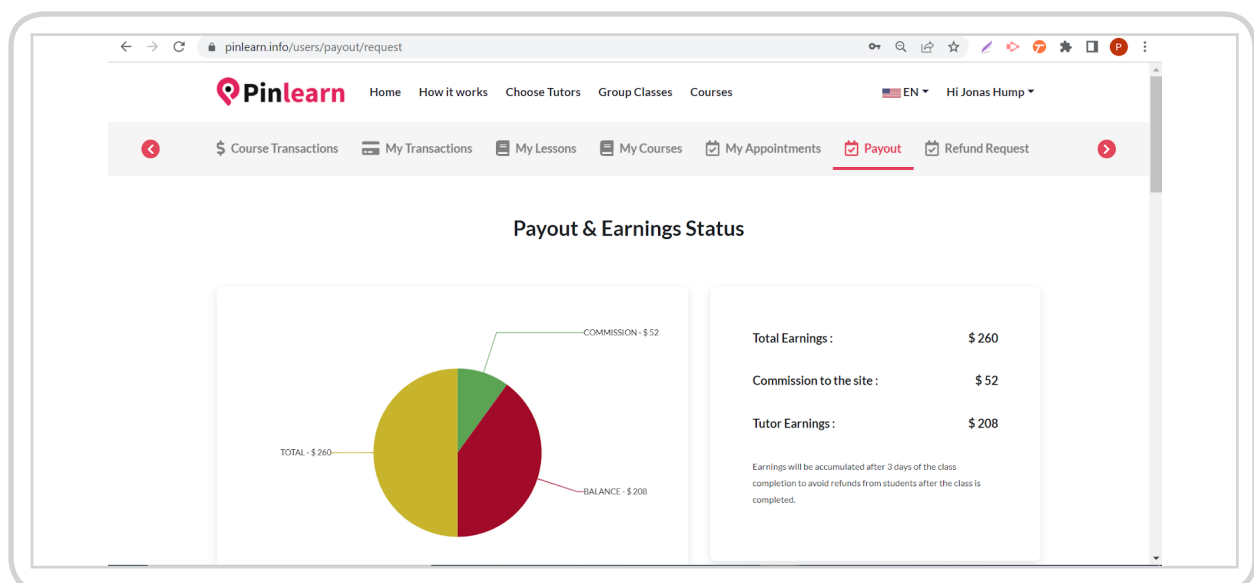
pinlearn.info/users/payout/request

P

Pinlearn

Home How it works Choose Tutors Group Classes Courses

EN Hi Jonas Hump

Course Transactions My Transactions My Lessons My Courses My Appointments Payout Refund Request

Payout & Earnings Status

COMMISSION - $ 52

TOTAL - $ 260

BALANCE - $ 208

| | |
|---|---|
| Total Earnings : | $ 260 |
| Commission to the site : | $ 52 |
| Tutor Earnings : | $ 208 |

Earnings will be accumulated after 3 days of the class completion to avoid refunds from students after the class is completed.